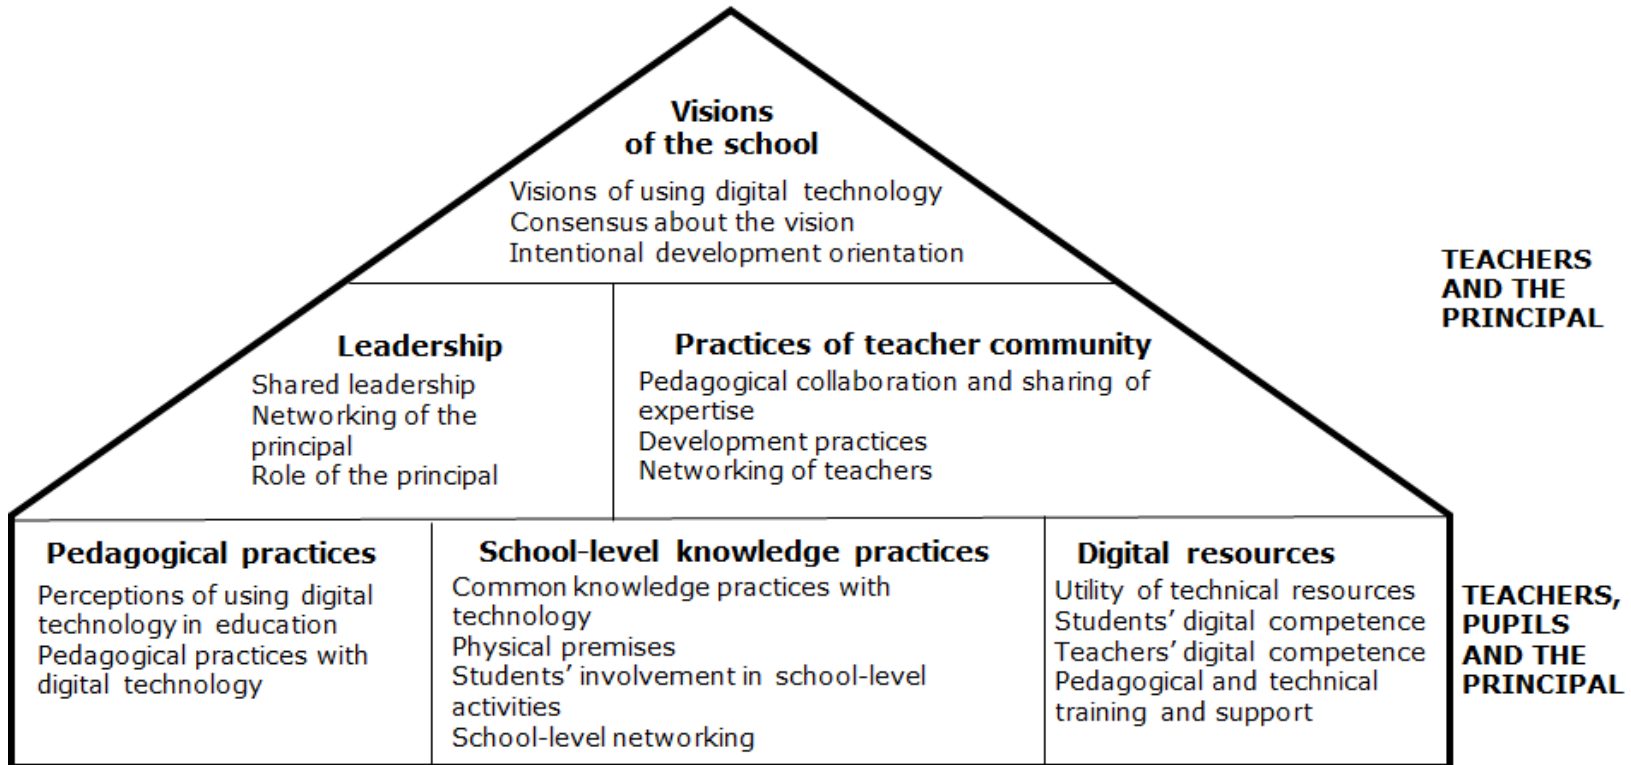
Visions of the school

Visions of using digital technology
Consensus about the vision
Intentional development orientation

TEACHERS AND THE PRINCIPAL

Leadership

Shared leadership
Networking of the principal
Role of the principal

Practices of teacher community

Pedagogical collaboration and sharing of expertise
Development practices
Networking of teachers

Pedagogical practices

Perceptions of using digital technology in education
Pedagogical practices with digital technology

School-level knowledge practices

Common knowledge practices with technology
Physical premises
Students' involvement in school-level activities
School-level networking

Digital resources

Utility of technical resources
Students' digital competence
Teachers' digital competence
Pedagogical and technical training and support

TEACHERS, PUPILS AND THE PRINCIPAL